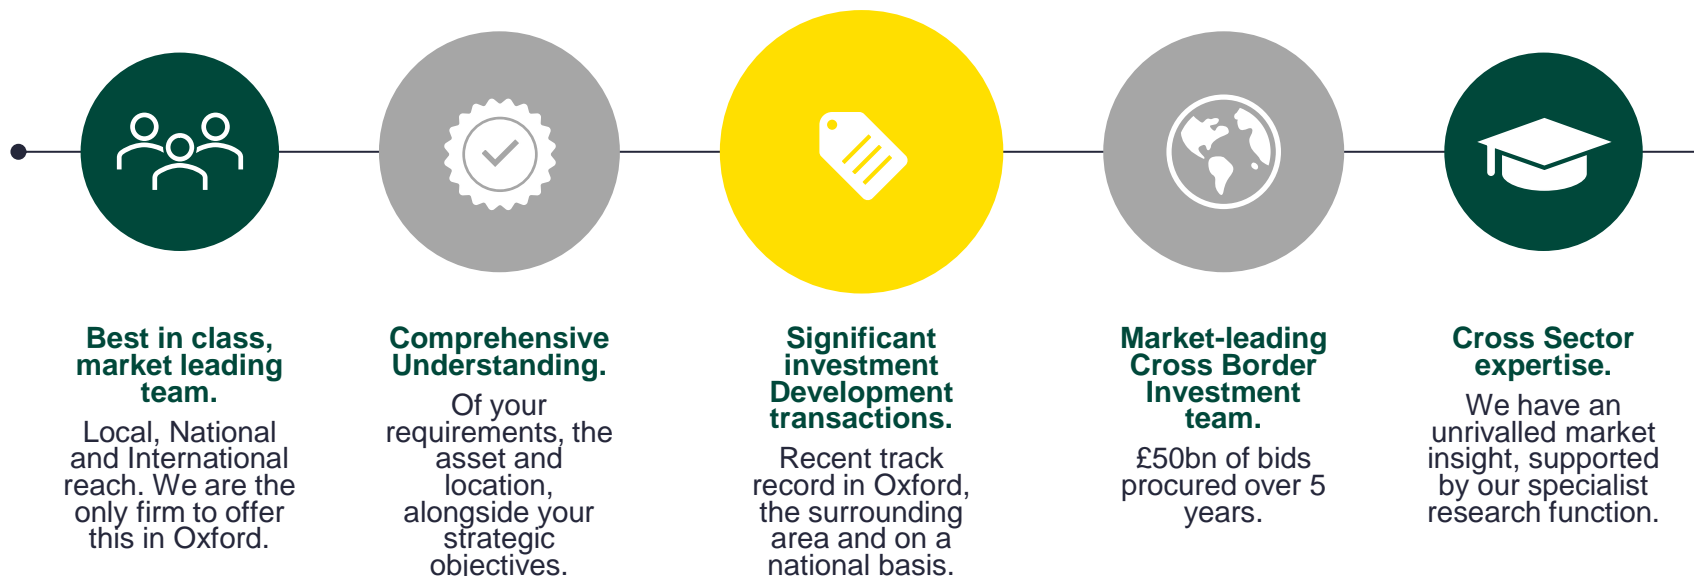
Best in class, market leading team.

Local, National and International reach. We are the only firm to offer this in Oxford.

Comprehensive Understanding.

Of your requirements, the asset and location, alongside your strategic objectives.

Significant investment Development transactions.

Recent track record in Oxford, the surrounding area and on a national basis.

Market-leading Cross Border Investment team.

£50bn of bids procured over 5 years.

Cross Sector expertise.

We have an unrivalled market insight, supported by our specialist research function.